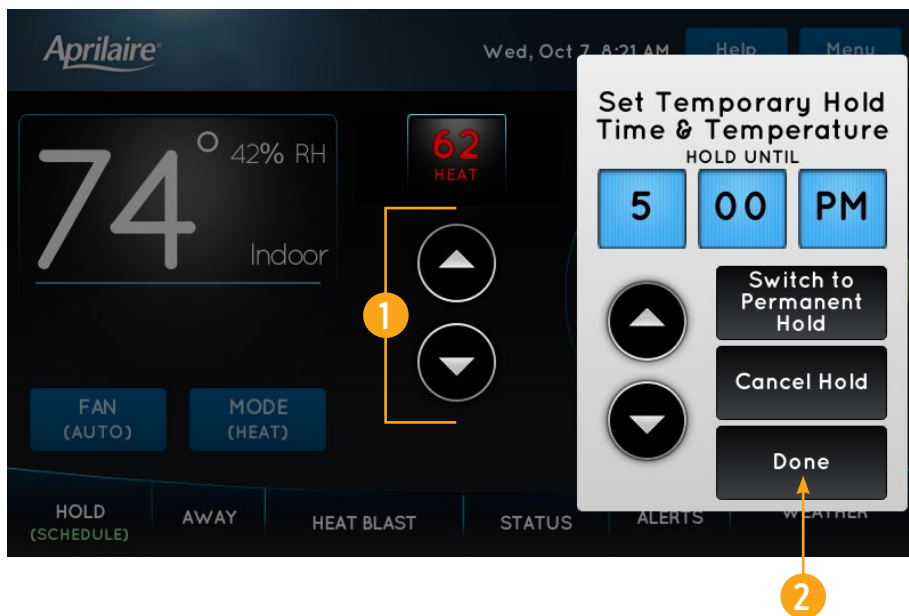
Aprilaire

Wed, Oct 7 8:21 AM Help Menu

74° 42% RH

Indoor

62
HEAT

1

FAN
(AUTO)

MODE
(HEAT)

HOLD
(SCHEDULE)

AWAY

HEAT BLAST

STATUS

ALERTS

WEATHER

Set Temporary Hold Time & Temperature

HOLD UNTIL

5 00 PM

Switch to Permanent Hold

Cancel Hold

Done

2